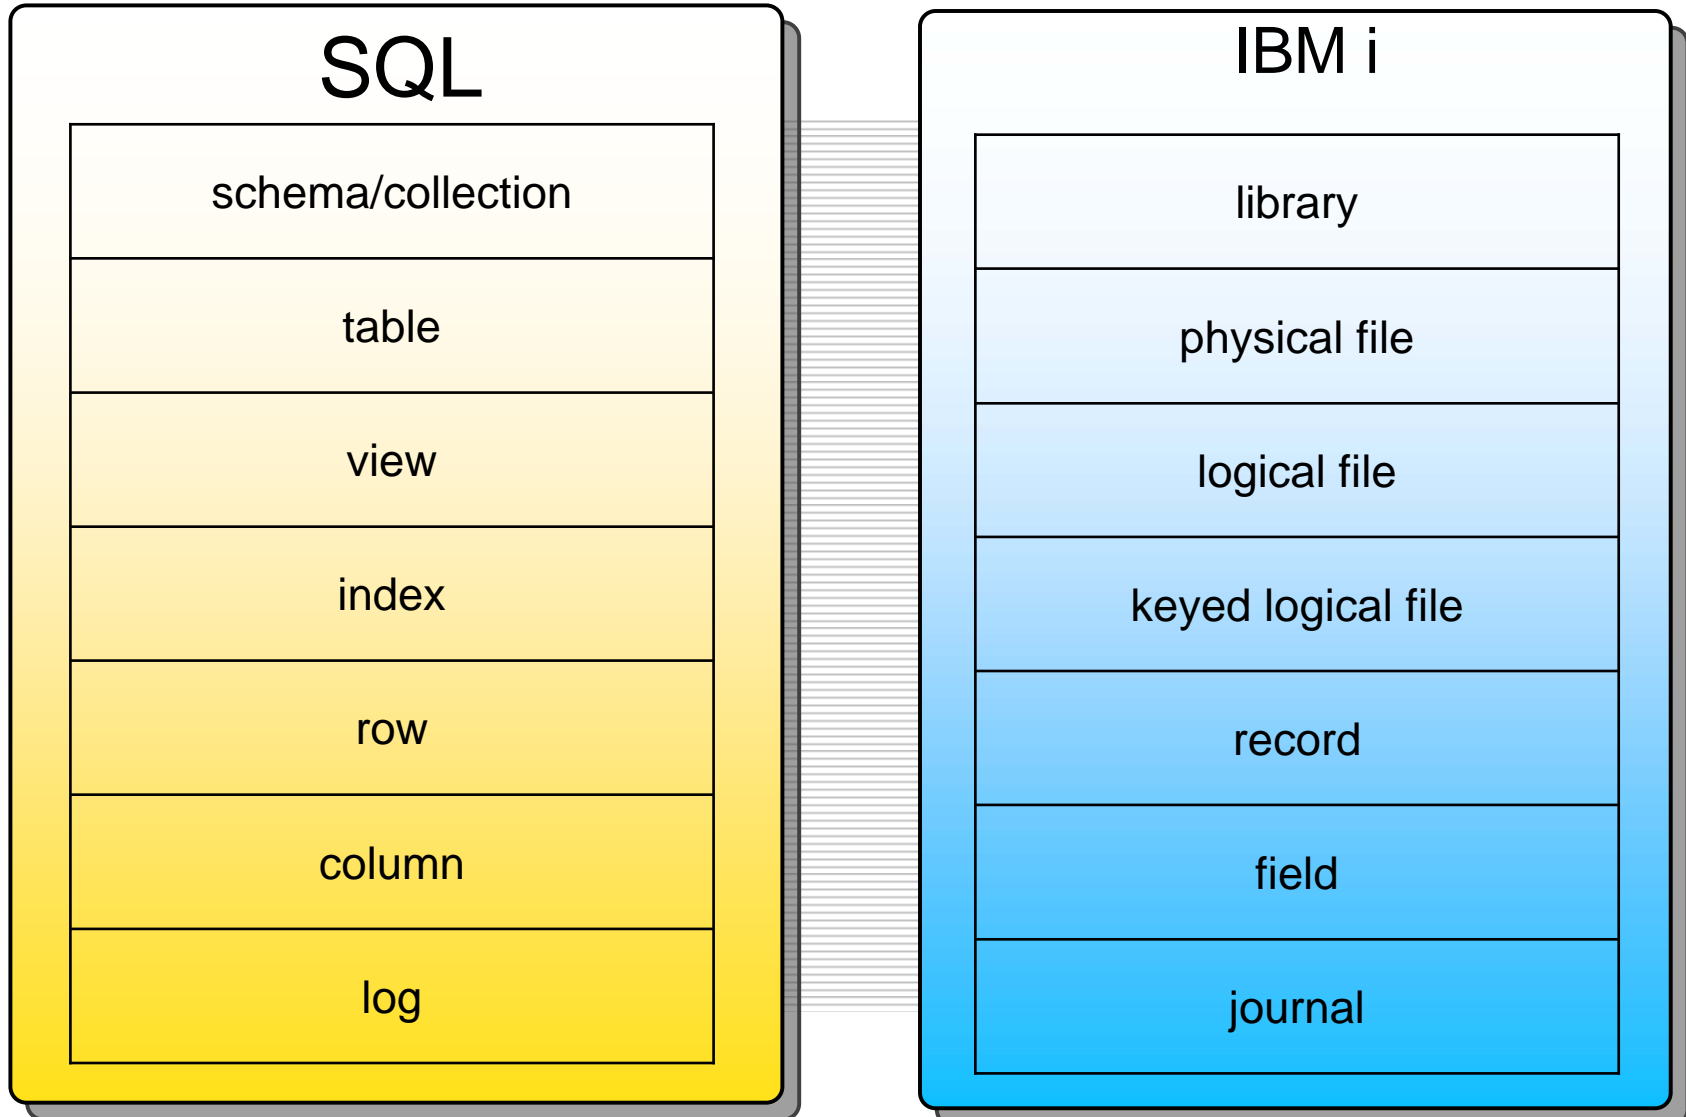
SQL

| schema/collection |
|---|
| table |
| view |
| index |
| row |
| column |
| log |

IBM i

| library |
|---|
| physical file |
| logical file |
| keyed logical file |
| record |
| field |
| journal |